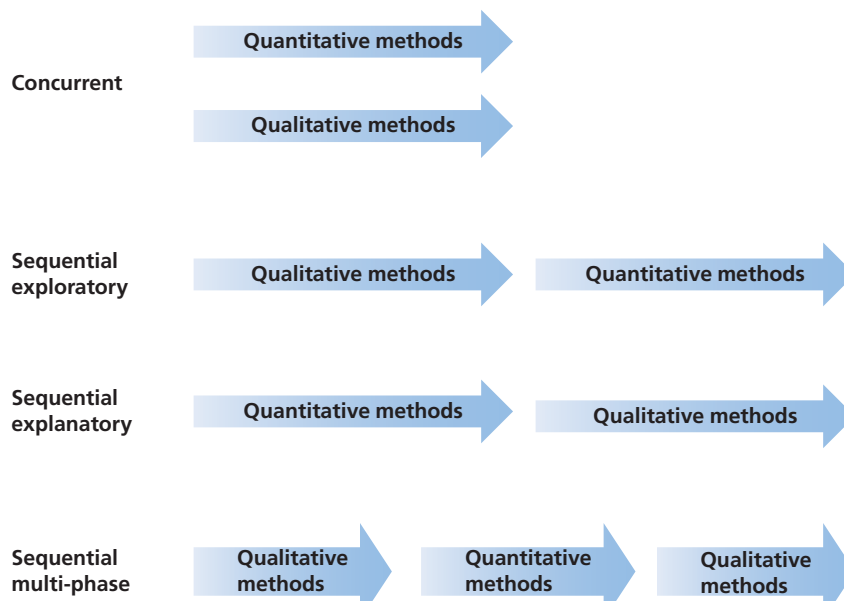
Quantitative methods

Concurrent

Qualitative methods

Sequential exploratory

Qualitative methods

Quantitative methods

Sequential explanatory

Quantitative methods

Qualitative methods

Sequential multi-phase

Qualitative methods

Quantitative methods

Qualitative methods